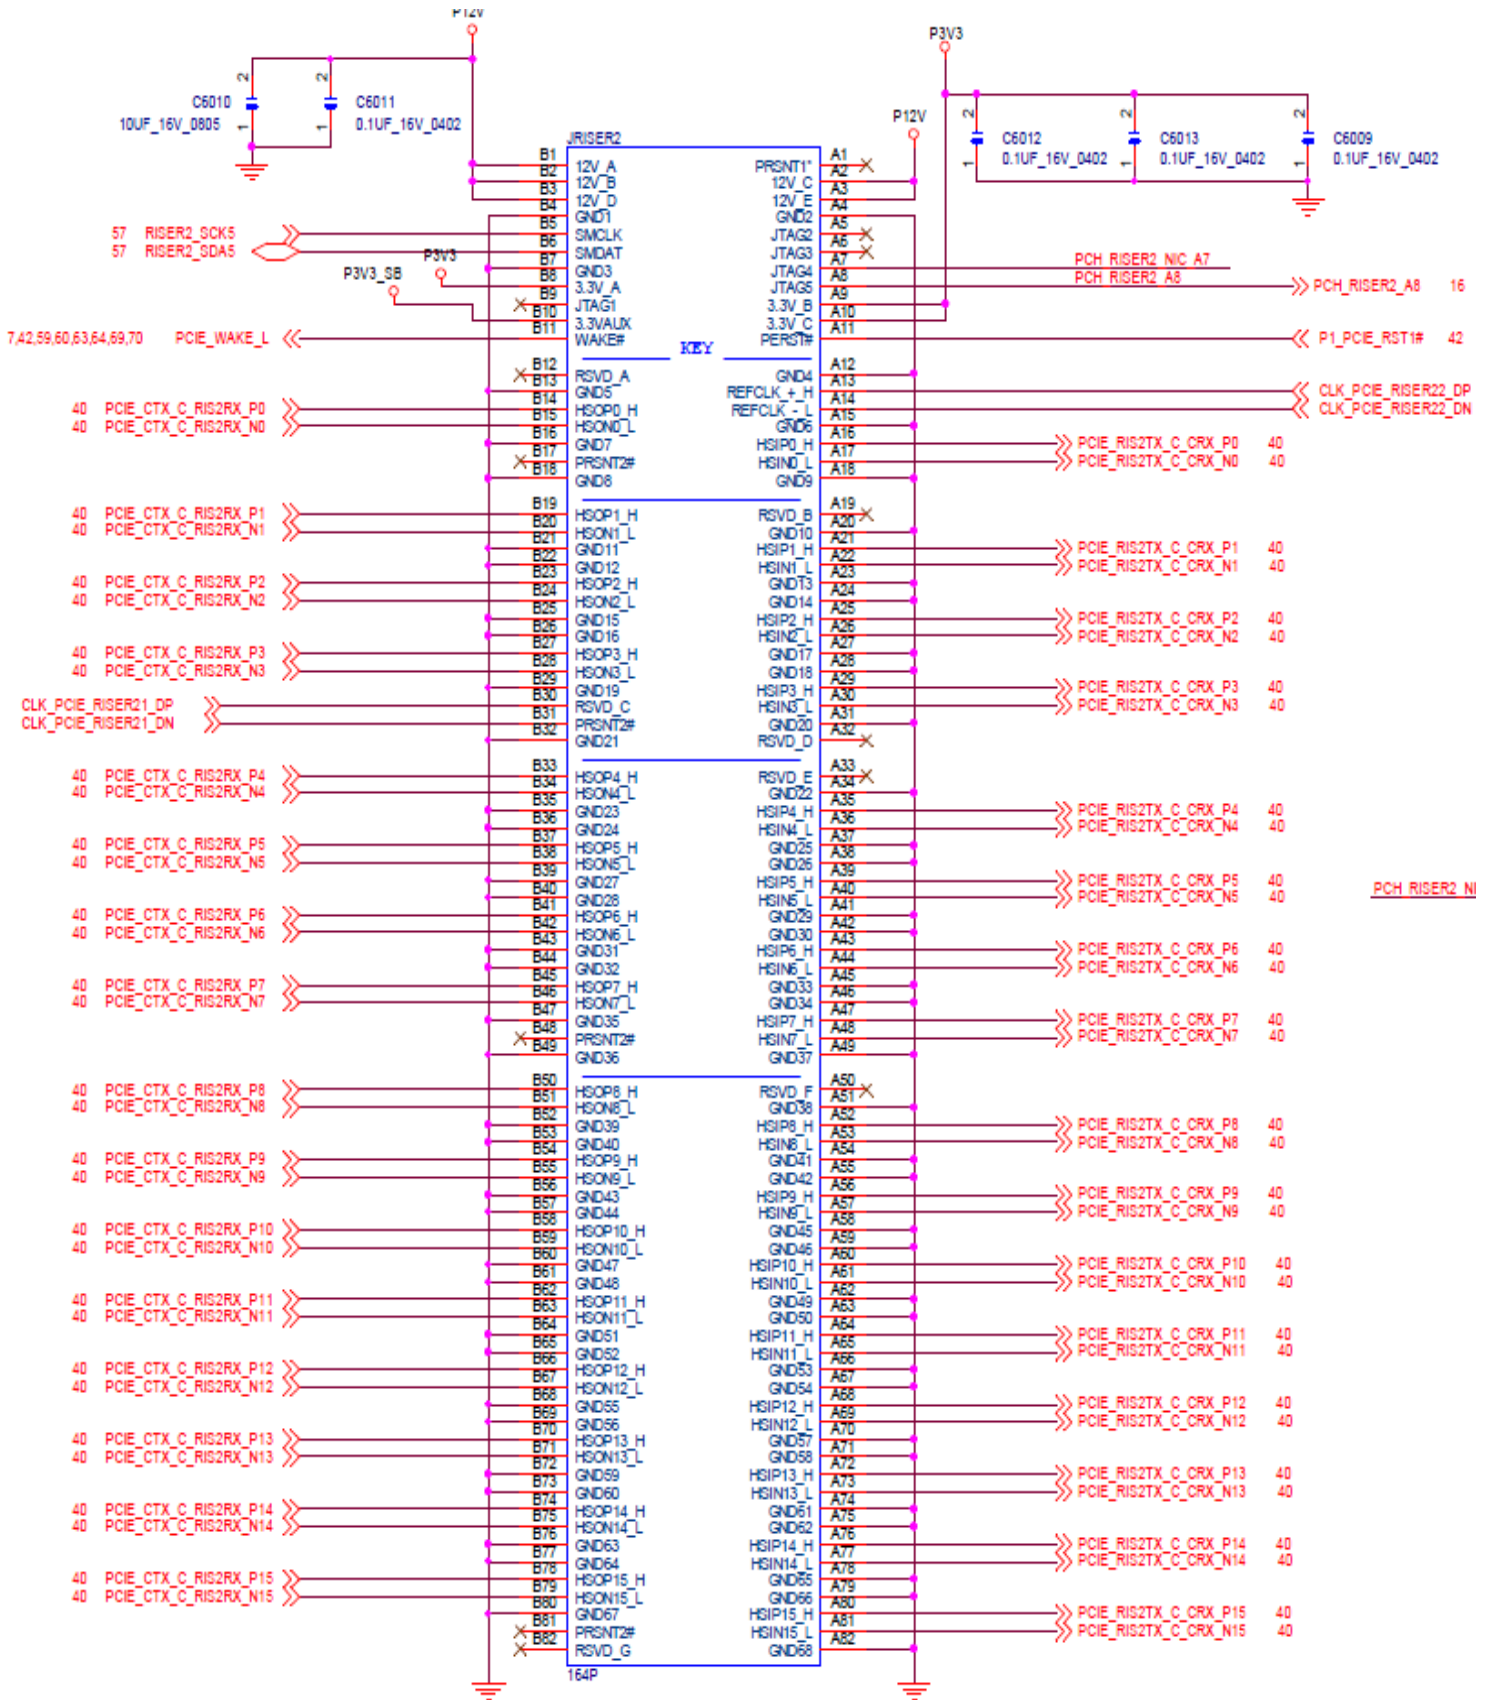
P12V

2
C6010
10UF_16V_0805
1

2
C6011
0.1UF_16V_0402
1

P3V3

2
C6012
0.1UF_16V_0402
1

2
C6013
0.1UF_16V_0402
1

2
C6009
0.1UF_16V_0402
1

P12V

JRISER2

57 RISER2_SCK5
57 RISER2_SDA5
P3V3
P3V3_SB
7,42,59,60,63,64,69,70 PCIE_WAKE_L

PCH_RISER2_NIC_A7
PCH_RISER2_A8
PCH_RISER2_A8 16
P1_PCIE_RST1# 42
CLK_PCIE_RISER22_DP
CLK_PCIE_RISER22_DN

| | | | | | |
|---|---|---|---|---|---|
| B1 | 12V_A | | PRSNT1* | A1 | |
| B2 | 12V_B | | 12V_C | A2 | |
| B3 | 12V_D | | 12V_E | A3 | |
| B4 | GND1 | | GND2 | A4 | |
| B5 | SMCLK | | JTAG2 | A5 | |
| B6 | SMDAT | | JTAG3 | A6 | |
| B7 | GND3 | | JTAG4 | A7 | |
| B8 | 3.3V_A | | JTAG5 | A8 | |
| B9 | JTAG1 | | 3.3V_B | A9 | |
| B10 | 3.3VAUX | | 3.3V_C | A10 | |
| B11 | WAKE# | KEY | PERST# | A11 | |
| B12 | RSVD_A | | GND4 | A12 | |
| B13 | GND5 | | REFCLK_+_H | A13 | |
| B14 | HSOP0_H | | REFCLK_-_L | A14 | |
| B15 | HSON0_L | | GND6 | A15 | |
| B16 | GND7 | | HSIP0_H | A16 | |
| B17 | PRSNT2# | | HSIN0_L | A17 | |
| B18 | GND8 | | GND9 | A18 | |
| B19 | HSOP1_H | | RSVD_B | A19 | |
| B20 | HSON1_L | | GND10 | A20 | |
| B21 | GND11 | | HSIP1_H | A21 | |
| B22 | GND12 | | HSIN1_L | A22 | |
| B23 | HSOP2_H | | GND13 | A23 | |
| B24 | HSON2_L | | GND14 | A24 | |
| B25 | GND15 | | HSIP2_H | A25 | |
| B26 | GND16 | | HSIN2_L | A26 | |
| B27 | HSOP3_H | | GND17 | A27 | |
| B28 | HSON3_L | | GND18 | A28 | |
| B29 | GND19 | | HSIP3_H | A29 | |
| B30 | RSVD_C | | HSIN3_L | A30 | |
| B31 | PRSNT2# | | GND20 | A31 | |
| B32 | GND21 | | RSVD_D | A32 | |
| B33 | HSOP4_H | | RSVD_E | A33 | |
| B34 | HSON4_L | | GND22 | A34 | |
| B35 | GND23 | | HSIP4_H | A35 | |
| B36 | GND24 | | HSIN4_L | A36 | |
| B37 | HSOP5_H | | GND25 | A37 | |
| B38 | HSON5_L | | GND26 | A38 | |
| B39 | GND27 | | HSIP5_H | A39 | |
| B40 | GND28 | | HSIN5_L | A40 | |
| B41 | HSOP6_H | | GND29 | A41 | |
| B42 | HSON6_L | | GND30 | A42 | |
| B43 | GND31 | | HSIP6_H | A43 | |
| B44 | GND32 | | HSIN6_L | A44 | |
| B45 | HSOP7_H | | GND33 | A45 | |
| B46 | HSON7_L | | GND34 | A46 | |
| B47 | GND35 | | HSIP7_H | A47 | |
| B48 | PRSNT2# | | HSIN7_L | A48 | |
| B49 | GND36 | | GND37 | A49 | |
| B50 | HSOP8_H | | RSVD_F | A50 | |
| B51 | HSON8_L | | GND38 | A51 | |
| B52 | GND39 | | HSIP8_H | A52 | |
| B53 | GND40 | | HSIN8_L | A53 | |
| B54 | HSOP9_H | | GND41 | A54 | |
| B55 | HSON9_L | | GND42 | A55 | |
| B56 | GND43 | | HSIP9_H | A56 | |
| B57 | GND44 | | HSIN9_L | A57 | |
| B58 | HSOP10_H | | GND45 | A58 | |
| B59 | HSON10_L | | GND46 | A59 | |
| B60 | GND47 | | HSIP10_H | A60 | |
| B61 | GND48 | | HSIN10_L | A61 | |
| B62 | HSOP11_H | | GND49 | A62 | |
| B63 | HSON11_L | | GND50 | A63 | |
| B64 | GND51 | | HSIP11_H | A64 | |
| B65 | GND52 | | HSIN11_L | A65 | |
| B66 | HSOP12_H | | GND53 | A66 | |
| B67 | HSON12_L | | GND54 | A67 | |
| B68 | GND55 | | HSIP12_H | A68 | |
| B69 | GND56 | | HSIN12_L | A69 | |
| B70 | HSOP13_H | | GND57 | A70 | |
| B71 | HSON13_L | | GND58 | A71 | |
| B72 | GND59 | | HSIP13_H | A72 | |
| B73 | GND60 | | HSIN13_L | A73 | |
| B74 | HSOP14_H | | GND61 | A74 | |
| B75 | HSON14_L | | GND62 | A75 | |
| B76 | GND63 | | HSIP14_H | A76 | |
| B77 | GND64 | | HSIN14_L | A77 | |
| B78 | HSOP15_H | | GND65 | A78 | |
| B79 | HSON15_L | | GND66 | A79 | |
| B80 | GND67 | | HSIP15_H | A80 | |
| B81 | PRSNT2# | | HSIN15_L | A81 | |
| B82 | RSVD_G | | GND68 | A82 | |

164P

40 PCIE_CTX_C_RIS2RX_P0
40 PCIE_CTX_C_RIS2RX_N0
40 PCIE_CTX_C_RIS2RX_P1
40 PCIE_CTX_C_RIS2RX_N1
40 PCIE_CTX_C_RIS2RX_P2
40 PCIE_CTX_C_RIS2RX_N2
40 PCIE_CTX_C_RIS2RX_P3
40 PCIE_CTX_C_RIS2RX_N3
CLK_PCIE_RISER21_DP
CLK_PCIE_RISER21_DN
40 PCIE_CTX_C_RIS2RX_P4
40 PCIE_CTX_C_RIS2RX_N4
40 PCIE_CTX_C_RIS2RX_P5
40 PCIE_CTX_C_RIS2RX_N5
40 PCIE_CTX_C_RIS2RX_P6
40 PCIE_CTX_C_RIS2RX_N6
40 PCIE_CTX_C_RIS2RX_P7
40 PCIE_CTX_C_RIS2RX_N7
40 PCIE_CTX_C_RIS2RX_P8
40 PCIE_CTX_C_RIS2RX_N8
40 PCIE_CTX_C_RIS2RX_P9
40 PCIE_CTX_C_RIS2RX_N9
40 PCIE_CTX_C_RIS2RX_P10
40 PCIE_CTX_C_RIS2RX_N10
40 PCIE_CTX_C_RIS2RX_P11
40 PCIE_CTX_C_RIS2RX_N11
40 PCIE_CTX_C_RIS2RX_P12
40 PCIE_CTX_C_RIS2RX_N12
40 PCIE_CTX_C_RIS2RX_P13
40 PCIE_CTX_C_RIS2RX_N13
40 PCIE_CTX_C_RIS2RX_P14
40 PCIE_CTX_C_RIS2RX_N14
40 PCIE_CTX_C_RIS2RX_P15
40 PCIE_CTX_C_RIS2RX_N15

PCIE_RIS2TX_C_CRX_P0 40
PCIE_RIS2TX_C_CRX_N0 40
PCIE_RIS2TX_C_CRX_P1 40
PCIE_RIS2TX_C_CRX_N1 40
PCIE_RIS2TX_C_CRX_P2 40
PCIE_RIS2TX_C_CRX_N2 40
PCIE_RIS2TX_C_CRX_P3 40
PCIE_RIS2TX_C_CRX_N3 40
PCIE_RIS2TX_C_CRX_P4 40
PCIE_RIS2TX_C_CRX_N4 40
PCIE_RIS2TX_C_CRX_P5 40
PCIE_RIS2TX_C_CRX_N5 40
PCH_RISER2_NI
PCIE_RIS2TX_C_CRX_P6 40
PCIE_RIS2TX_C_CRX_N6 40
PCIE_RIS2TX_C_CRX_P7 40
PCIE_RIS2TX_C_CRX_N7 40
PCIE_RIS2TX_C_CRX_P8 40
PCIE_RIS2TX_C_CRX_N8 40
PCIE_RIS2TX_C_CRX_P9 40
PCIE_RIS2TX_C_CRX_N9 40
PCIE_RIS2TX_C_CRX_P10 40
PCIE_RIS2TX_C_CRX_N10 40
PCIE_RIS2TX_C_CRX_P11 40
PCIE_RIS2TX_C_CRX_N11 40
PCIE_RIS2TX_C_CRX_P12 40
PCIE_RIS2TX_C_CRX_N12 40
PCIE_RIS2TX_C_CRX_P13 40
PCIE_RIS2TX_C_CRX_N13 40
PCIE_RIS2TX_C_CRX_P14 40
PCIE_RIS2TX_C_CRX_N14 40
PCIE_RIS2TX_C_CRX_P15 40
PCIE_RIS2TX_C_CRX_N15 40